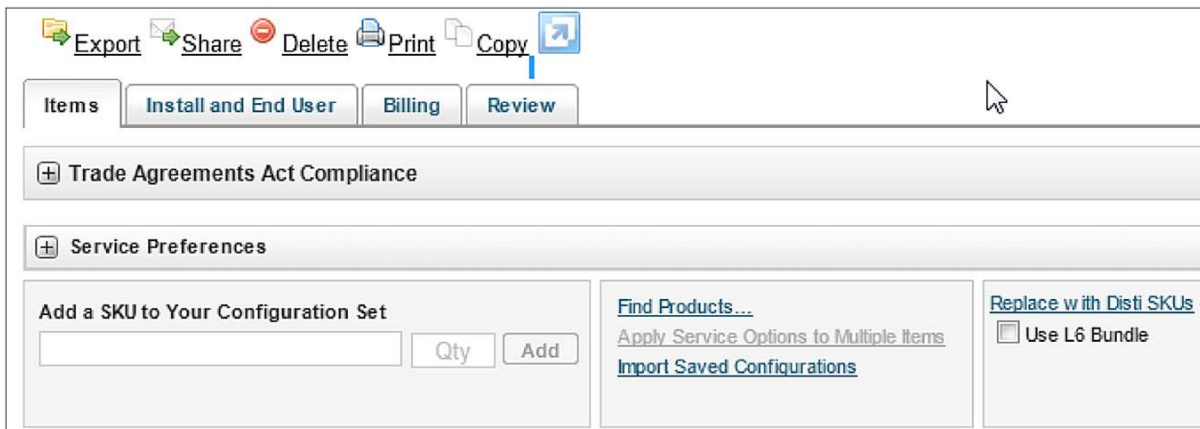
Export Share Delete Print Copy

Items | Install and End User | Billing | Review

Trade Agreements Act Compliance

Service Preferences

Add a SKU to Your Configuration Set

Qty Add

Find Products...
Apply Service Options to Multiple Items
Import Saved Configurations

Replace with Disti SKUs
Use L6 Bundle